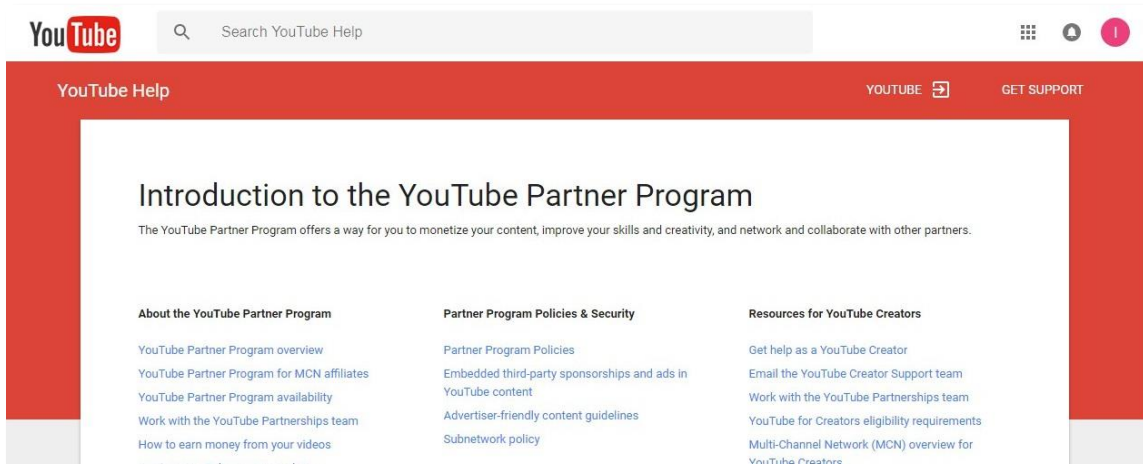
YouTube

Search YouTube Help

I

YouTube Help

YOUTUBE

GET SUPPORT

Introduction to the YouTube Partner Program

The YouTube Partner Program offers a way for you to monetize your content, improve your skills and creativity, and network and collaborate with other partners.

About the YouTube Partner Program

YouTube Partner Program overview

YouTube Partner Program for MCN affiliates

YouTube Partner Program availability

Work with the YouTube Partnerships team

How to earn money from your videos

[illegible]

Partner Program Policies & Security

Partner Program Policies

Embedded third-party sponsorships and ads in YouTube content

Advertiser-friendly content guidelines

Subnetwork policy

Resources for YouTube Creators

Get help as a YouTube Creator

Email the YouTube Creator Support team

Work with the YouTube Partnerships team

YouTube for Creators eligibility requirements

Multi-Channel Network (MCN) overview for YouTube Creators